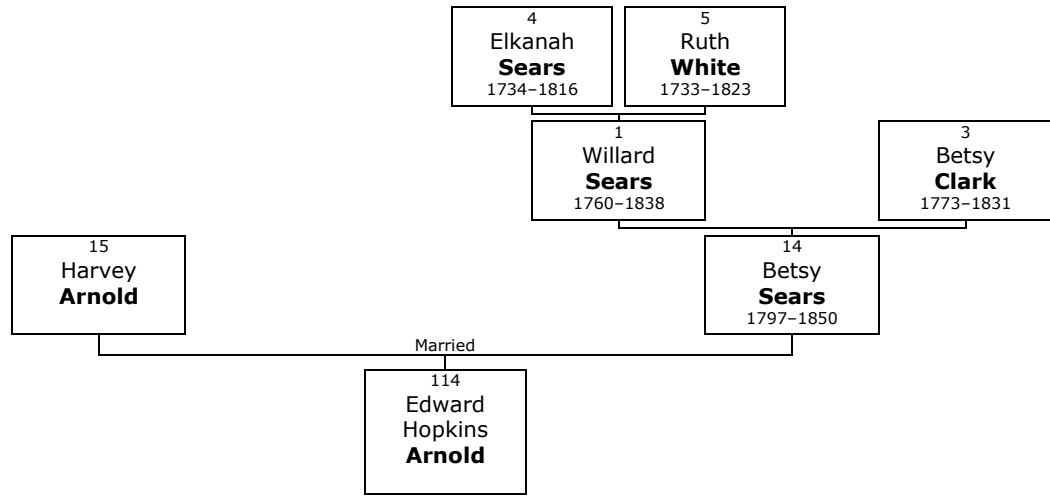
4
Elkanah
**Sears**
1734–1816

5
Ruth
**White**
1733–1823

1
Willard
**Sears**
1760–1838

3
Betsy
**Clark**
1773–1831

15
Harvey
**Arnold**

14
Betsy
**Sears**
1797–1850

Married

114
Edward
Hopkins
**Arnold**